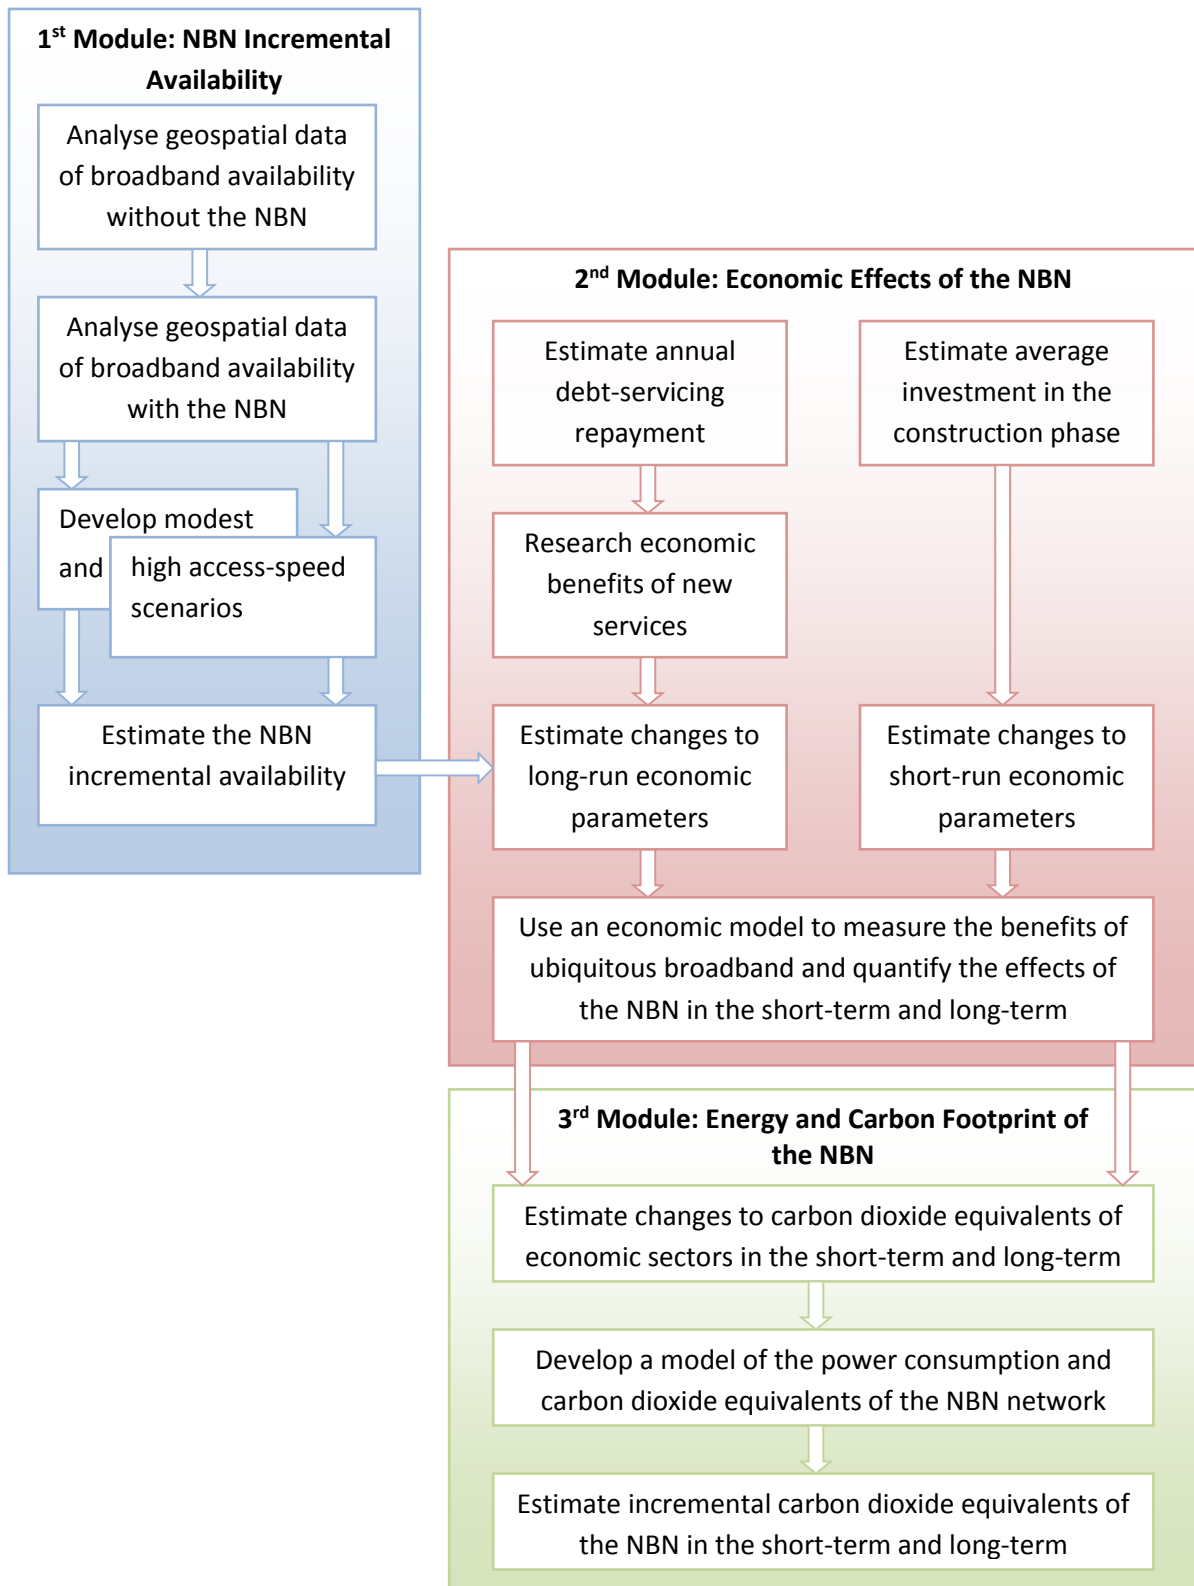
1$^{st}$ Module: NBN Incremental Availability

Analyse geospatial data of broadband availability without the NBN

Analyse geospatial data of broadband availability with the NBN

Develop modest and

high access-speed scenarios

Estimate the NBN incremental availability

2$^{nd}$ Module: Economic Effects of the NBN

Estimate annual debt-servicing repayment

Estimate average investment in the construction phase

Research economic benefits of new services

Estimate changes to long-run economic parameters

Estimate changes to short-run economic parameters

Use an economic model to measure the benefits of ubiquitous broadband and quantify the effects of the NBN in the short-term and long-term

3$^{rd}$ Module: Energy and Carbon Footprint of the NBN

Estimate changes to carbon dioxide equivalents of economic sectors in the short-term and long-term

Develop a model of the power consumption and carbon dioxide equivalents of the NBN network

Estimate incremental carbon dioxide equivalents of the NBN in the short-term and long-term